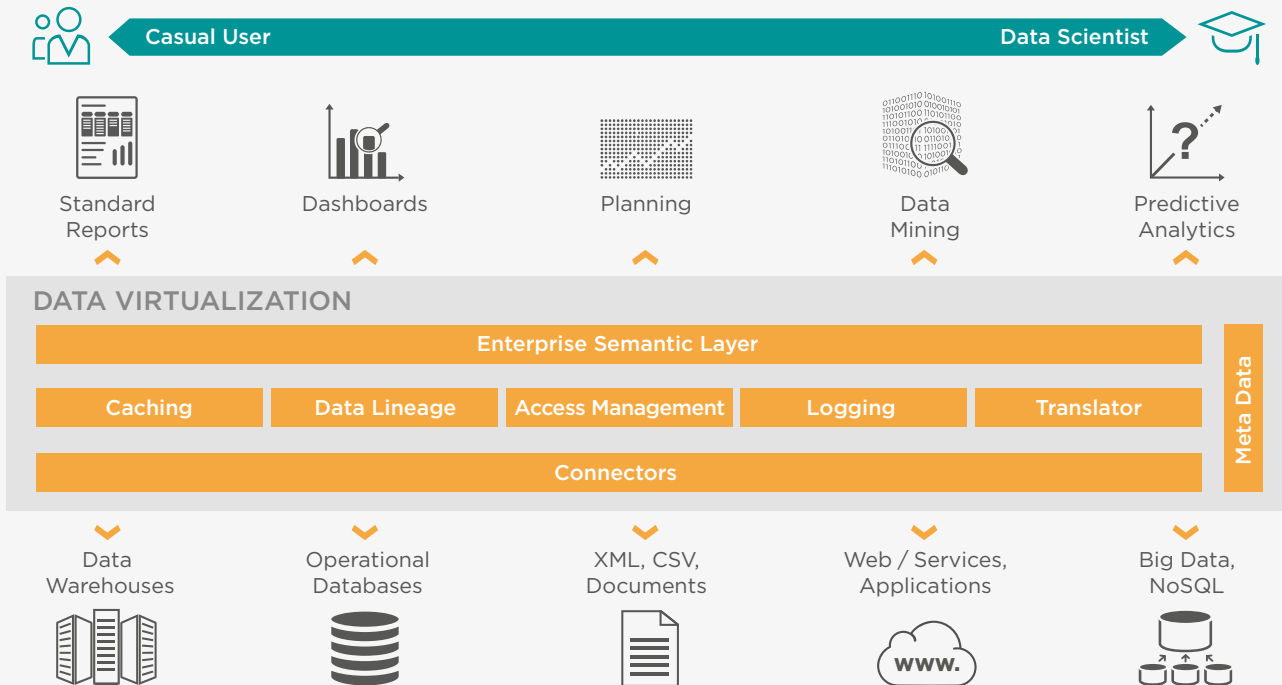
Casual User

Data Scientist

Standard Reports

Dashboards

Planning

Data Mining

Predictive Analytics

DATA VIRTUALIZATION

Enterprise Semantic Layer

Caching

Data Lineage

Access Management

Logging

Translator

Connectors

Meta Data

Data Warehouses

Operational Databases

XML, CSV, Documents

Web / Services, Applications

Big Data, NoSQL

www.